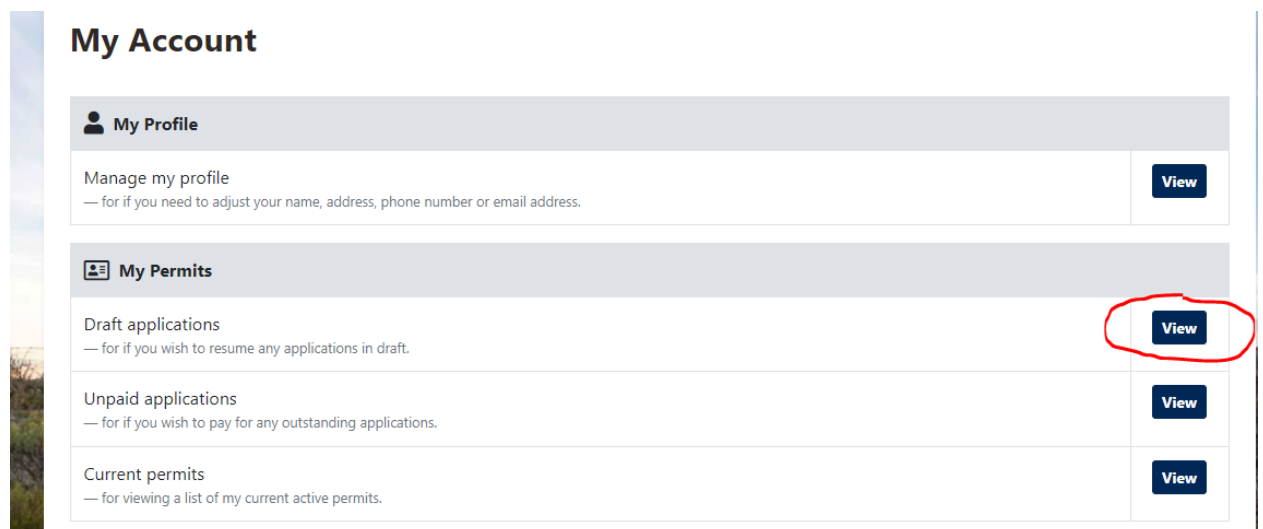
# My Account

**My Profile**

| | |
|---|---|
| Manage my profile<br>— for if you need to adjust your name, address, phone number or email address. | View |

**My Permits**

| | |
|---|---|
| Draft applications<br>— for if you wish to resume any applications in draft. | View |
| Unpaid applications<br>— for if you wish to pay for any outstanding applications. | View |
| Current permits<br>— for viewing a list of my current active permits. | View |